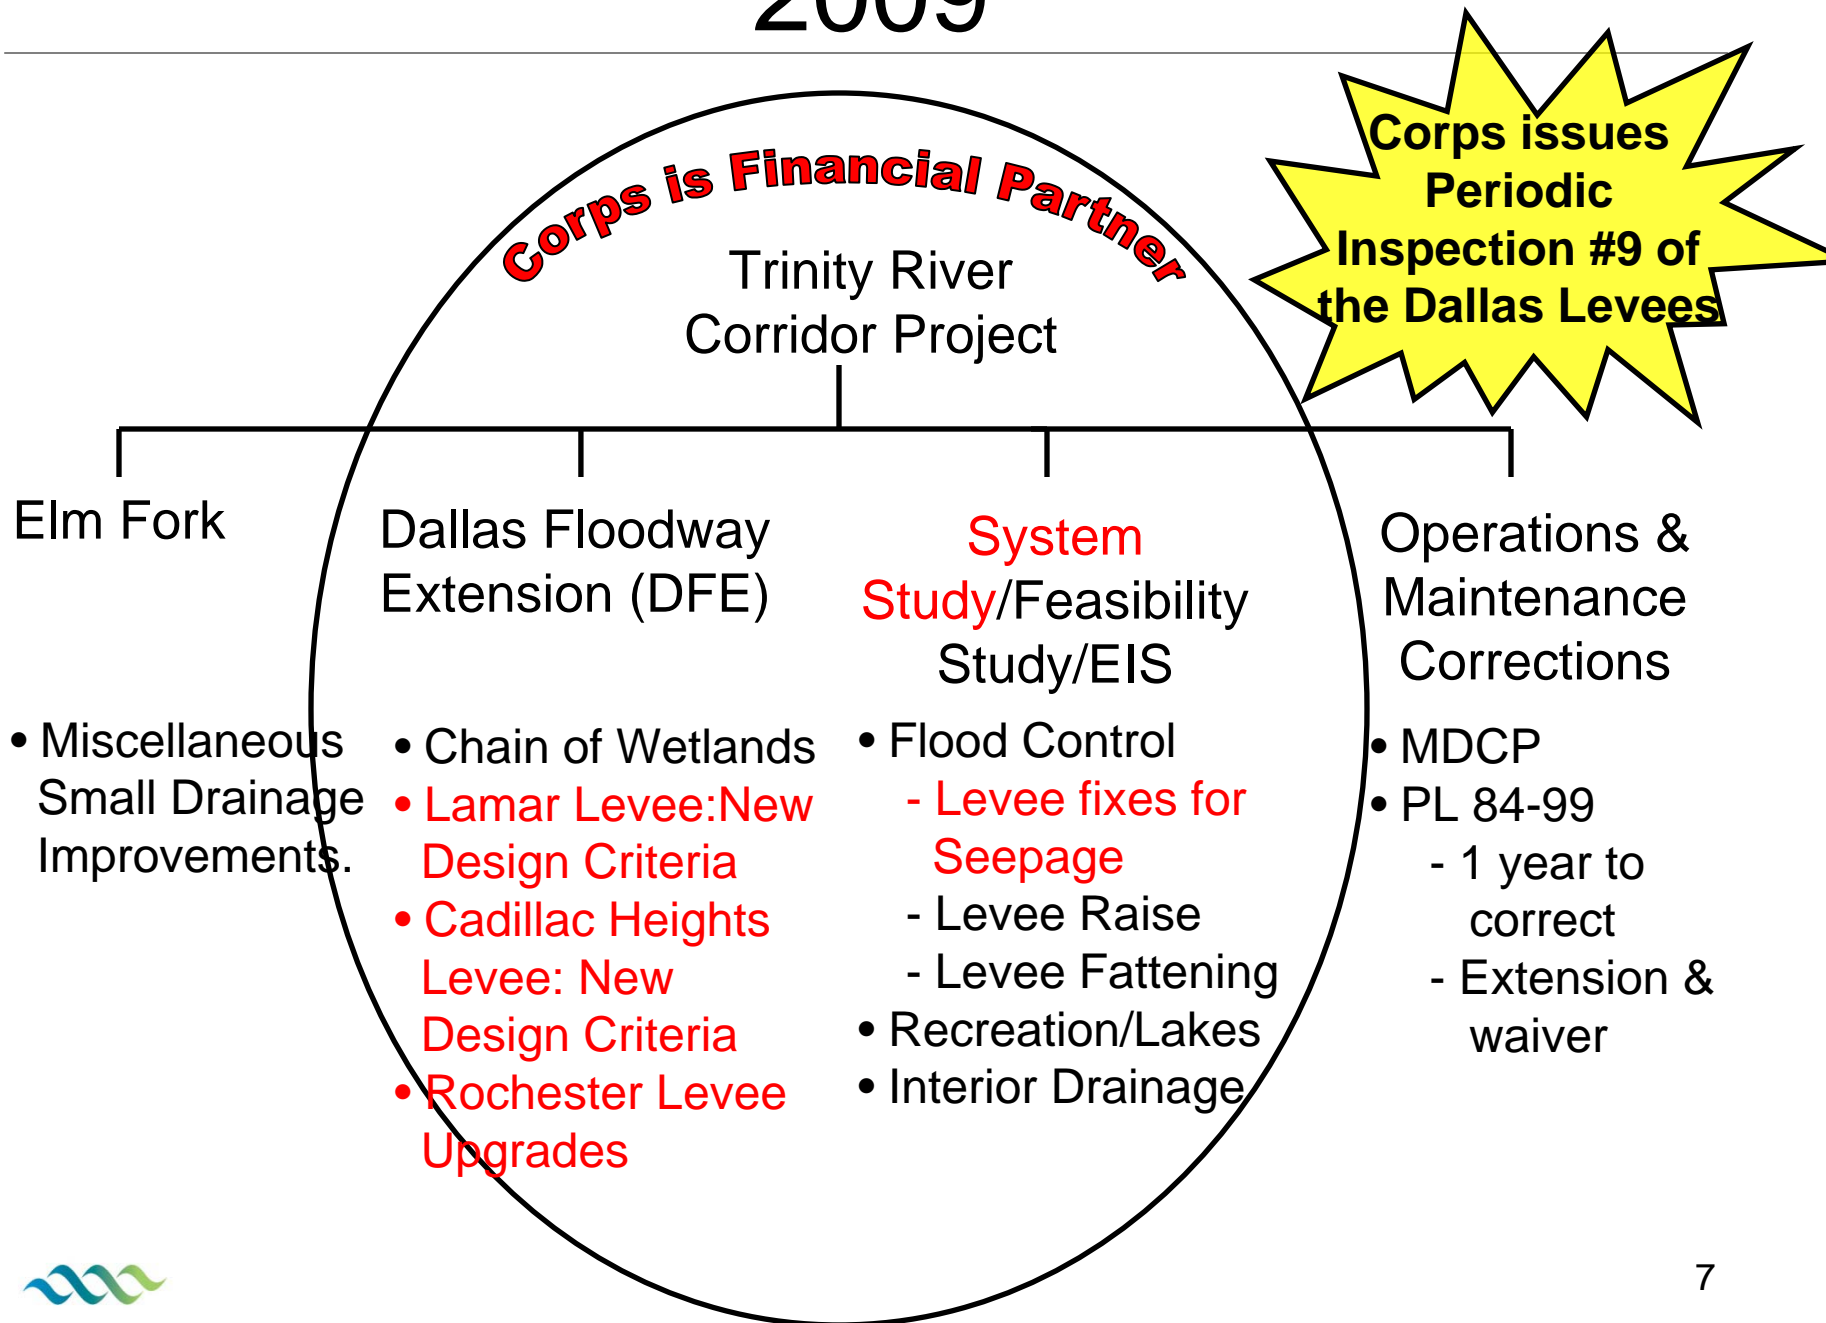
2009

Corps is Financial Partner

Corps issues Periodic Inspection #9 of the Dallas Levees

Trinity River Corridor Project

Elm Fork

• Miscellaneous Small Drainage Improvements.

Dallas Floodway Extension (DFE)

• Chain of Wetlands
• Lamar Levee:New Design Criteria
• Cadillac Heights Levee: New Design Criteria
• Rochester Levee Upgrades

System Study/Feasibility Study/EIS

• Flood Control
- Levee fixes for Seepage
- Levee Raise
- Levee Fattening
• Recreation/Lakes
• Interior Drainage

Operations & Maintenance Corrections

• MDCP
• PL 84-99
- 1 year to correct
- Extension & waiver

7